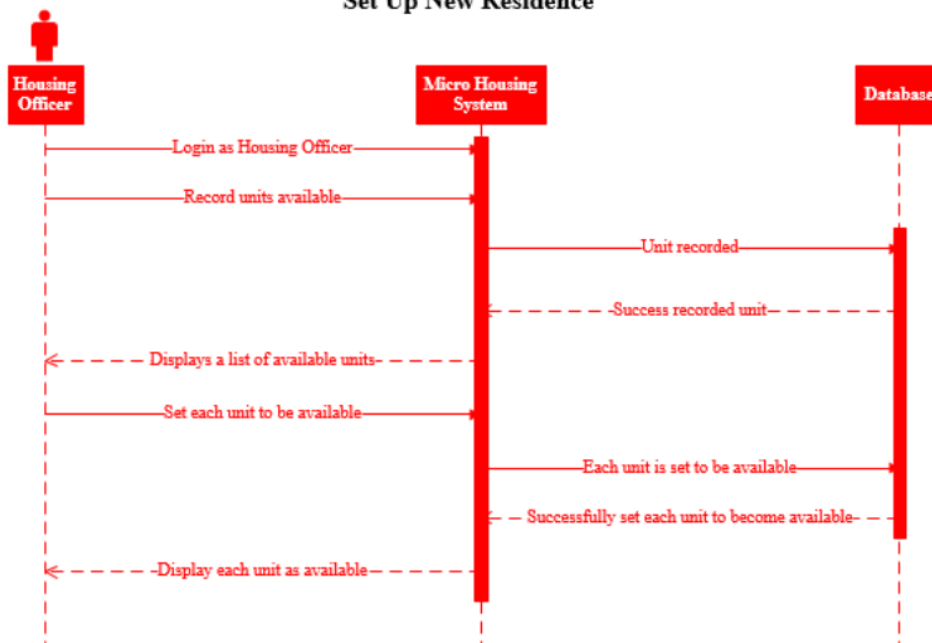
Set Up New Residence

Housing Officer

Micro Housing System

Database

Login as Housing Officer

Record units available

Unit recorded

Success recorded unit

Displays a list of available units

Set each unit to be available

Each unit is set to be available

Successfully set each unit to become available

Display each unit as available